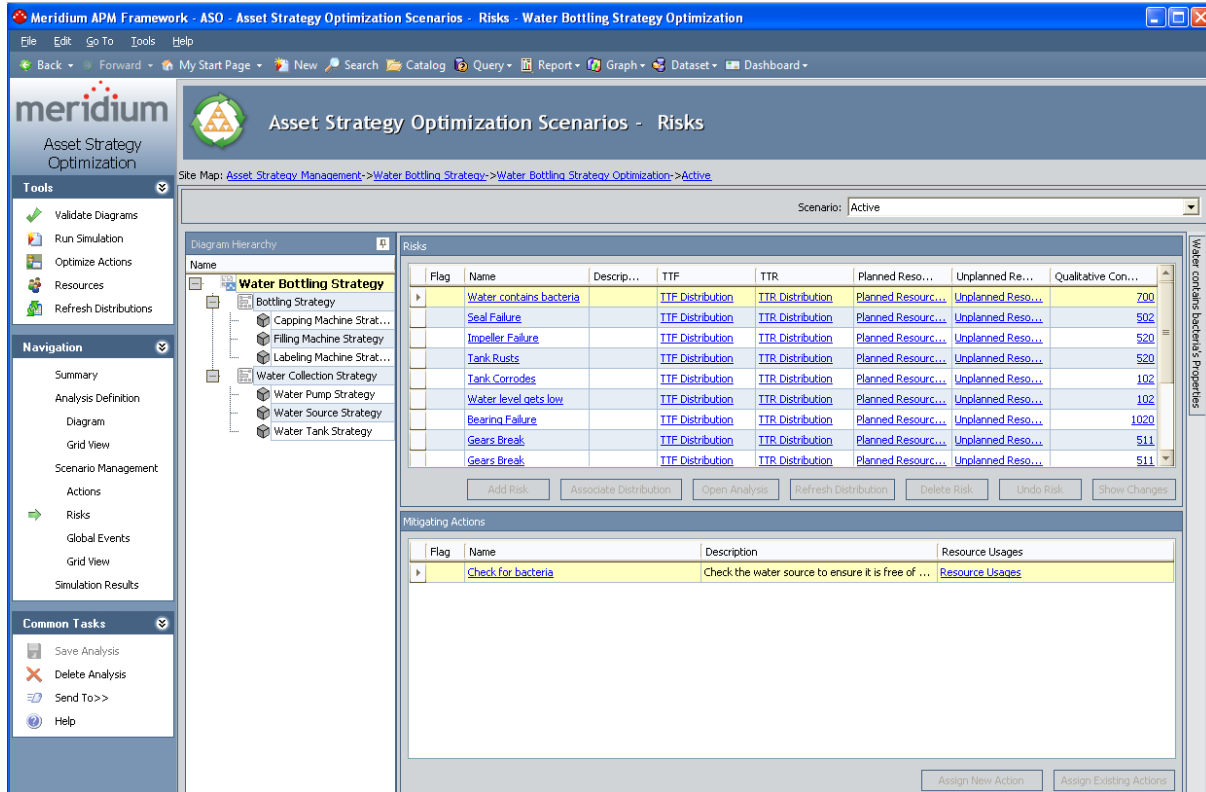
Meridium APM Framework - ASO - Asset Strategy Optimization Scenarios - Risks - Water Bottling Strategy Optimization

File Edit Go To Tools Help

Back Forward My Start Page New Search Catalog Query Report Graph Dataset Dashboard

meridium
Asset Strategy Optimization

Asset Strategy Optimization Scenarios - Risks

Site Map: Asset Strategy Management->Water Bottling Strategy->Water Bottling Strategy Optimization->Active

Tools
Validate Diagrams
Run Simulation
Optimize Actions
Resources
Refresh Distributions

Navigation
Summary
Analysis Definition
Diagram
Grid View
Scenario Management
Actions
Risks
Global Events
Grid View
Simulation Results

Common Tasks
Save Analysis
Delete Analysis
Send To>>
Help

Scenario: Active

Diagram Hierarchy
Name
Water Bottling Strategy
Bottling Strategy
Capping Machine Strat...
Filling Machine Strategy
Labeling Machine Strat...
Water Collection Strategy
Water Pump Strategy
Water Source Strategy
Water Tank Strategy

Risks

| Flag | Name | Descrip... | TTF | TTR | Planned Reso... | Unplanned Re... | Qualitative Con... |
|---|---|---|---|---|---|---|---|
| | Water contains bacteria | | TTF Distribution | TTR Distribution | Planned Resourc... | Unplanned Reso... | 700 |
| | Seal Failure | | TTF Distribution | TTR Distribution | Planned Resourc... | Unplanned Reso... | 502 |
| | Impeller Failure | | TTF Distribution | TTR Distribution | Planned Resourc... | Unplanned Reso... | 520 |
| | Tank Rusts | | TTF Distribution | TTR Distribution | Planned Resourc... | Unplanned Reso... | 520 |
| | Tank Corrodes | | TTF Distribution | TTR Distribution | Planned Resourc... | Unplanned Reso... | 102 |
| | Water level gets low | | TTF Distribution | TTR Distribution | Planned Resourc... | Unplanned Reso... | 102 |
| | Bearing Failure | | TTF Distribution | TTR Distribution | Planned Resourc... | Unplanned Reso... | 1020 |
| | Gears Break | | TTF Distribution | TTR Distribution | Planned Resourc... | Unplanned Reso... | 511 |
| | Gears Break | | TTF Distribution | TTR Distribution | Planned Resourc... | Unplanned Reso... | 511 |

Add Risk | Associate Distribution | Open Analysis | Refresh Distribution | Delete Risk | Undo Risk | Show Changes

Mitigating Actions

| Flag | Name | Description | Resource Usages |
|---|---|---|---|
| | Check for bacteria | Check the water source to ensure it is free of ... | Resource Usages |

Assign New Action | Assign Existing Actions

Water contains bacteria's Properties